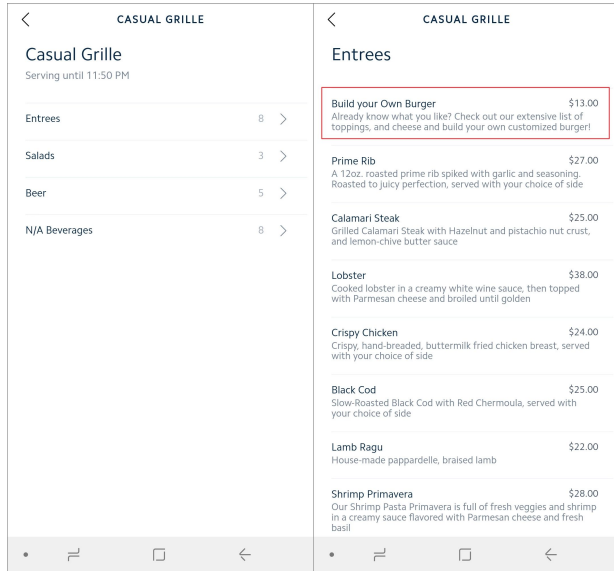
CASUAL GRILLE

Casual Grille
Serving until 11:50 PM

Entrees 8

Salads 3

Beer 5

N/A Beverages 8

CASUAL GRILLE

Entrees

Build your Own Burger $13.00
Already know what you like? Check out our extensive list of toppings, and cheese and build your own customized burger!

Prime Rib $27.00
A 12oz. roasted prime rib spiked with garlic and seasoning. Roasted to juicy perfection, served with your choice of side

Calamari Steak $25.00
Grilled Calamari Steak with Hazelnut and pistachio nut crust, and lemon-chive butter sauce

Lobster $38.00
Cooked lobster in a creamy white wine sauce, then topped with Parmesan cheese and broiled until golden

Crispy Chicken $24.00
Crispy, hand-breaded, buttermilk fried chicken breast, served with your choice of side

Black Cod $25.00
Slow-Roasted Black Cod with Red Chermoula, served with your choice of side

Lamb Ragu $22.00
House-made pappardelle, braised lamb

Shrimp Primavera $28.00
Our Shrimp Pasta Primavera is full of fresh veggies and shrimp in a creamy sauce flavored with Parmesan cheese and fresh basil